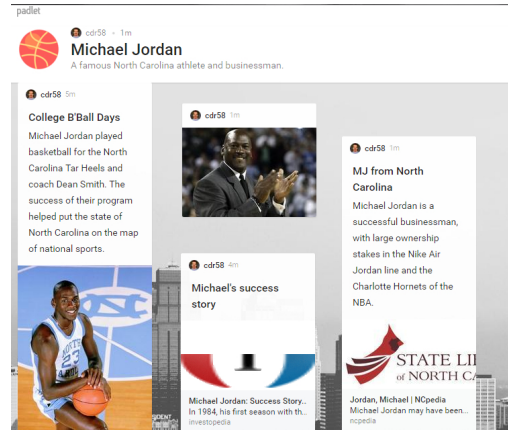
padlet

cdr58 • 1m

Michael Jordan

A famous North Carolina athlete and businessman.

cdr58 5m

College B'Ball Days

Michael Jordan played basketball for the North Carolina Tar Heels and coach Dean Smith. The success of their program helped put the state of North Carolina on the map of national sports.

cdr58 1m

cdr58 4m

Michael's success story

Michael Jordan: Success Story...
In 1984, his first season with th...
investopedia

cdr58 1m

MJ from North Carolina

Michael Jordan is a successful businessman, with large ownership stakes in the Nike Air Jordan line and the Charlotte Hornets of the NBA.

STATE LI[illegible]
of NORTH CA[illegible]

Jordan, Michael | NCpedia
Michael Jordan may have been...
ncpedia